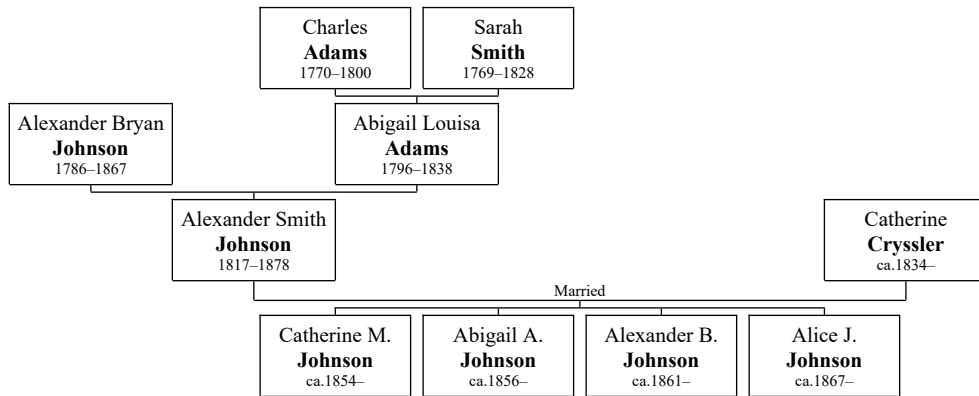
Charles
**Adams**
1770–1800

Sarah
**Smith**
1769–1828

Alexander Bryan
**Johnson**
1786–1867

Abigail Louisa
**Adams**
1796–1838

Alexander Smith
**Johnson**
1817–1878

Catherine
**Cryssler**
ca.1834–

Married

Catherine M.
**Johnson**
ca.1854–

Abigail A.
**Johnson**
ca.1856–

Alexander B.
**Johnson**
ca.1861–

Alice J.
**Johnson**
ca.1867–